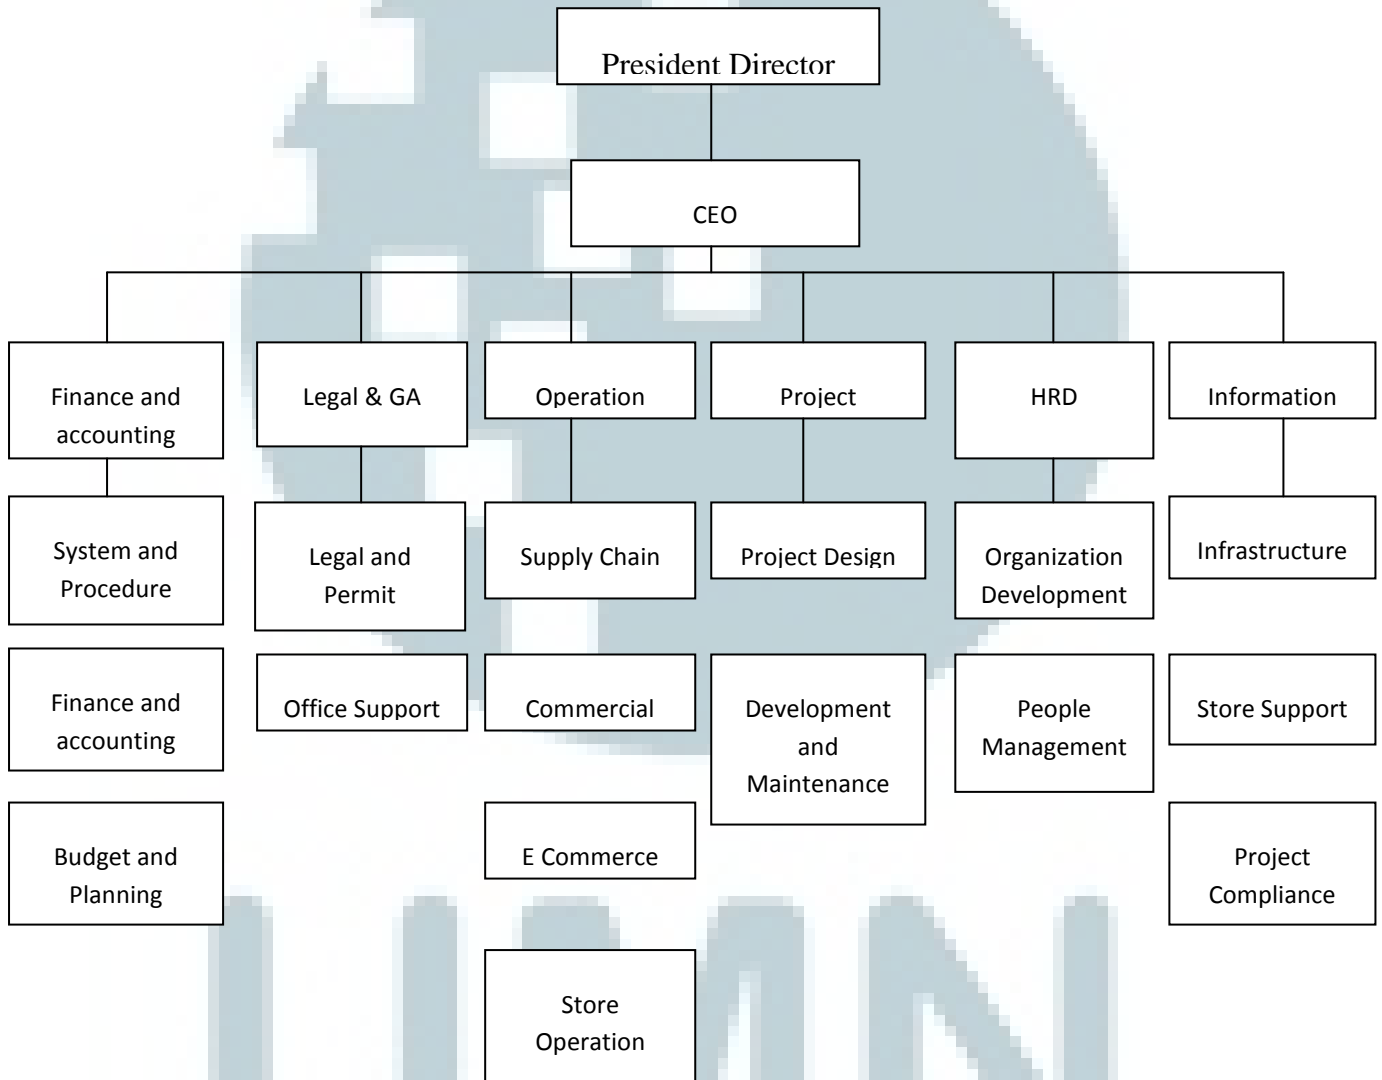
President Director

CEO

Finance and accounting

System and Procedure

Finance and accounting

Budget and Planning

Legal & GA

Legal and Permit

Office Support

Operation

Supply Chain

Commercial

E Commerce

Store Operation

Project

Project Design

Development and Maintenance

HRD

Organization Development

People Management

Information

Infrastructure

Store Support

Project Compliance